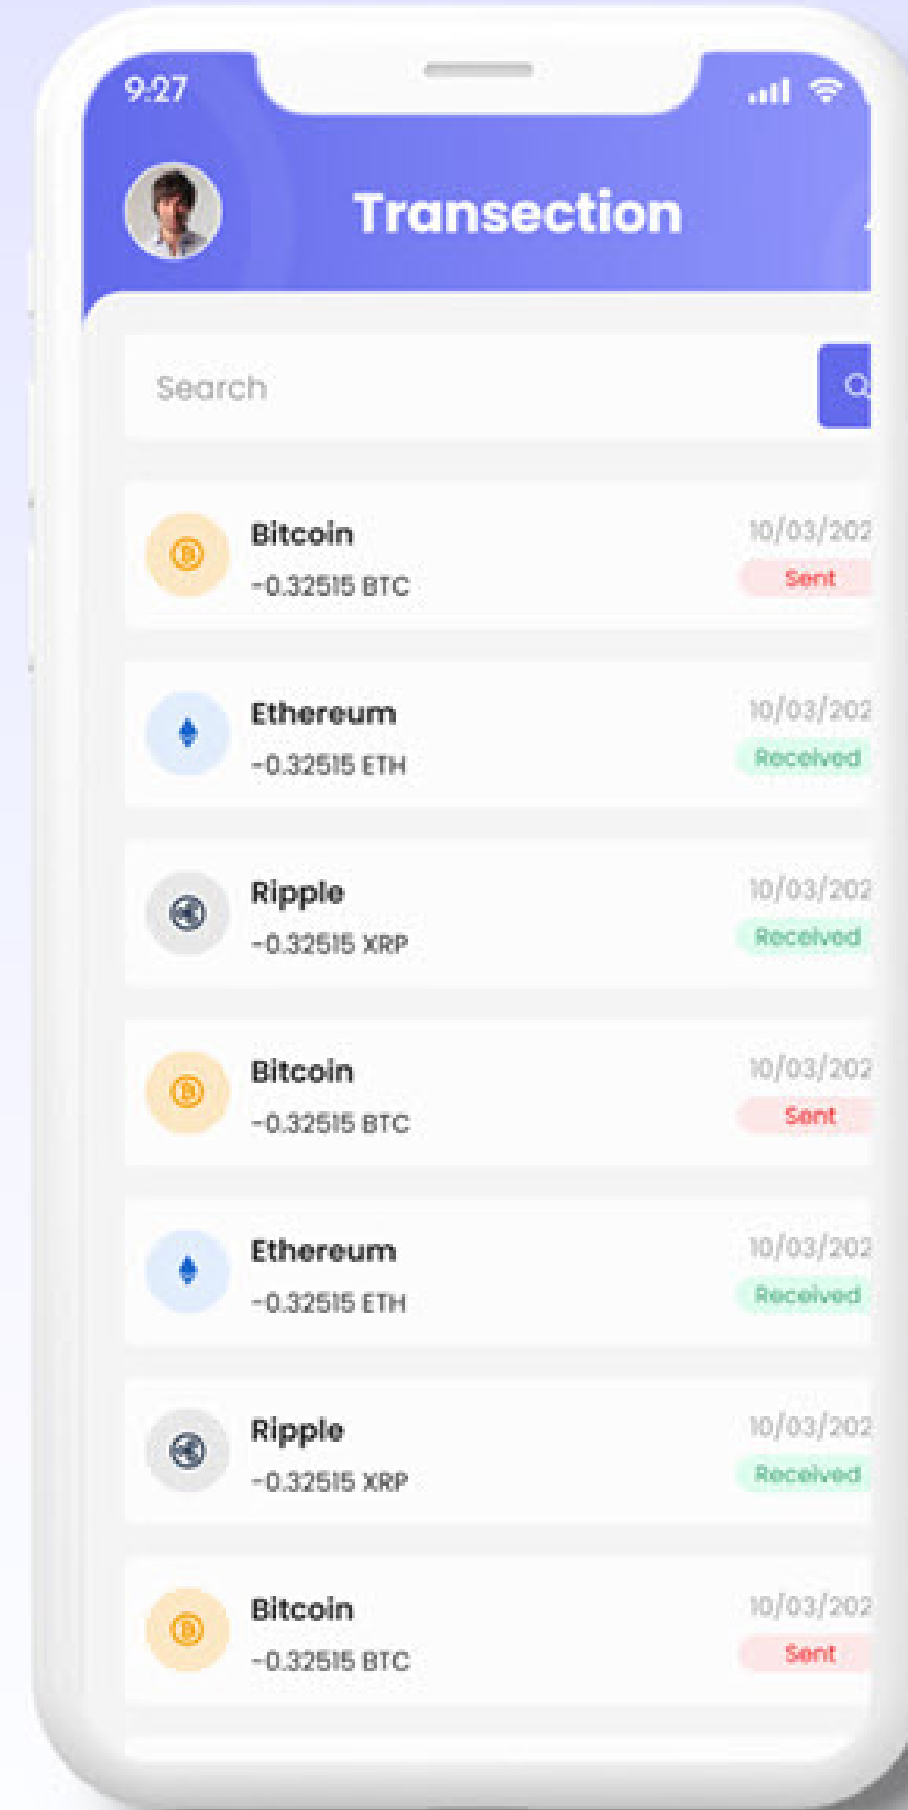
9:27

Transection

Search

Bitcoin
-0.32515 BTC
10/03/202
Sent

Ethereum
-0.32515 ETH
10/03/202
Received

Ripple
-0.32515 XRP
10/03/202
Received

Bitcoin
-0.32515 BTC
10/03/202
Sent

Ethereum
-0.32515 ETH
10/03/202
Received

Ripple
-0.32515 XRP
10/03/202
Received

Bitcoin
-0.32515 BTC
10/03/202
Sent